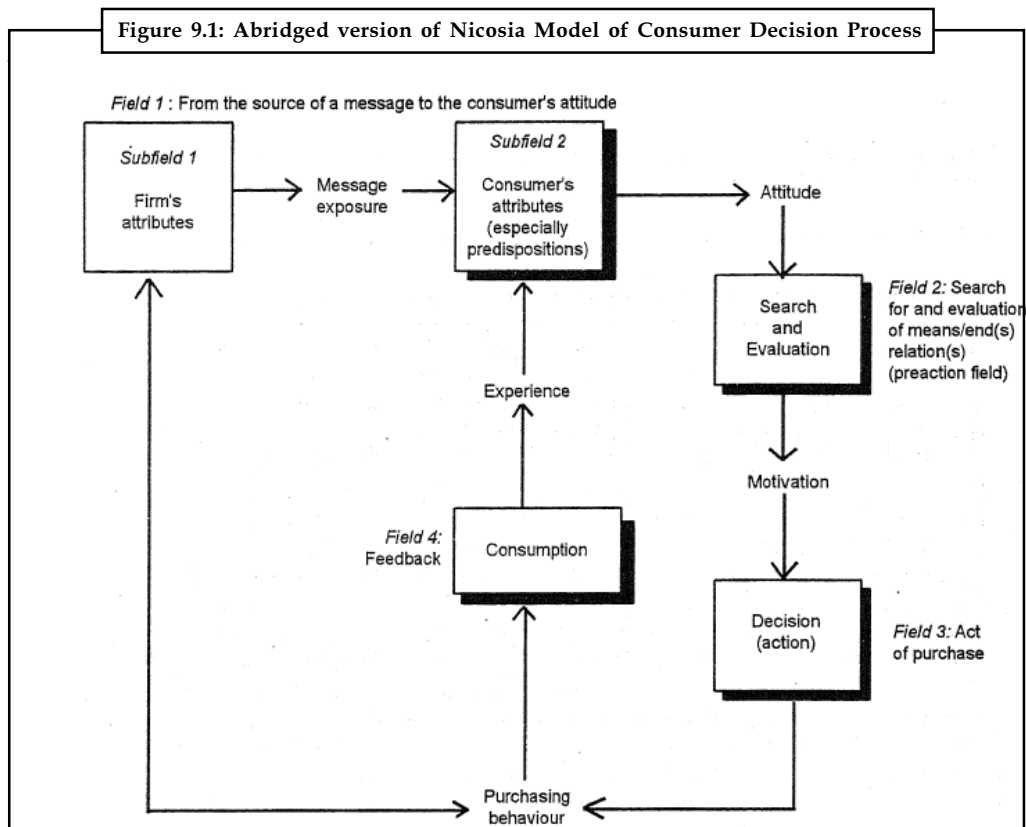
Figure 9.1: Abridged version of Nicosia Model of Consumer Decision Process

Field 1 : From the source of a message to the consumer's attitude

Subfield 1

Firm's attributes

Message exposure

Subfield 2

Consumer's attributes (especially predispositions)

Attitude

Search and Evaluation

Field 2: Search for and evaluation of means/end(s) relation(s) (preaction field)

Experience

Motivation

Field 4: Feedback

Consumption

Decision (action)

Field 3: Act of purchase

Purchasing behaviour